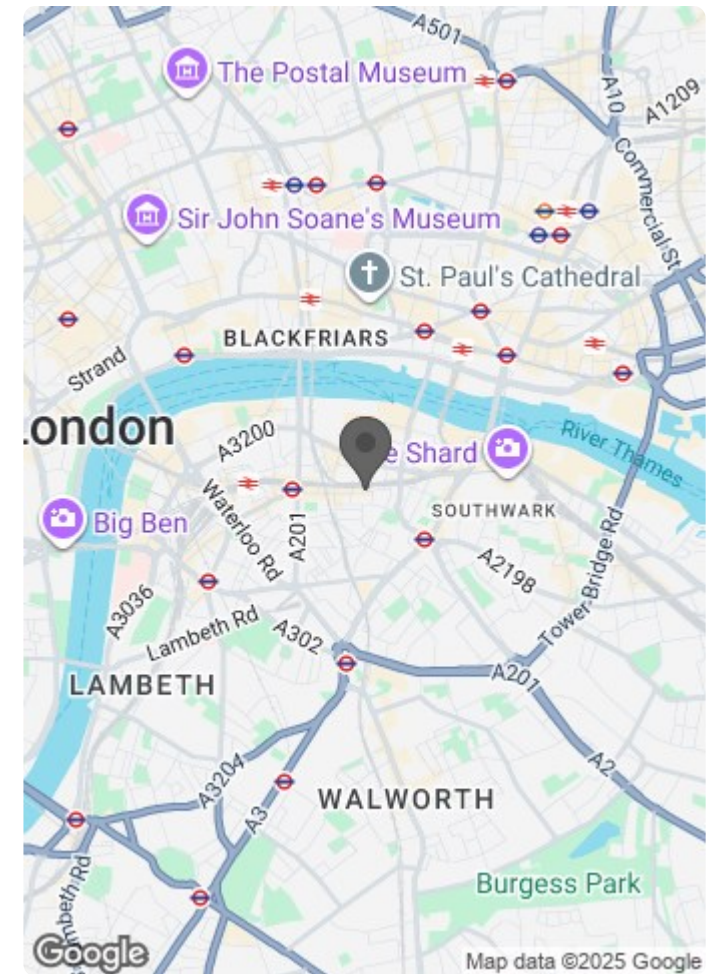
A501
The Postal Museum
A10
A1209
Commercial St
Sir John Soane's Museum
St. Paul's Cathedral
BLACKFRIARS
Strand
.ondon
A3200
e Shard
River Thames
Waterloo Rd
A201
SOUTHWARK
Big Ben
Tower Bridge Rd
A2198
A3036
Lambeth Rd
A302
LAMBETH
A201
A3204
A2
WALWORTH
A3
beth Rd
Burgess Park
Google
Map data ©2025 Google